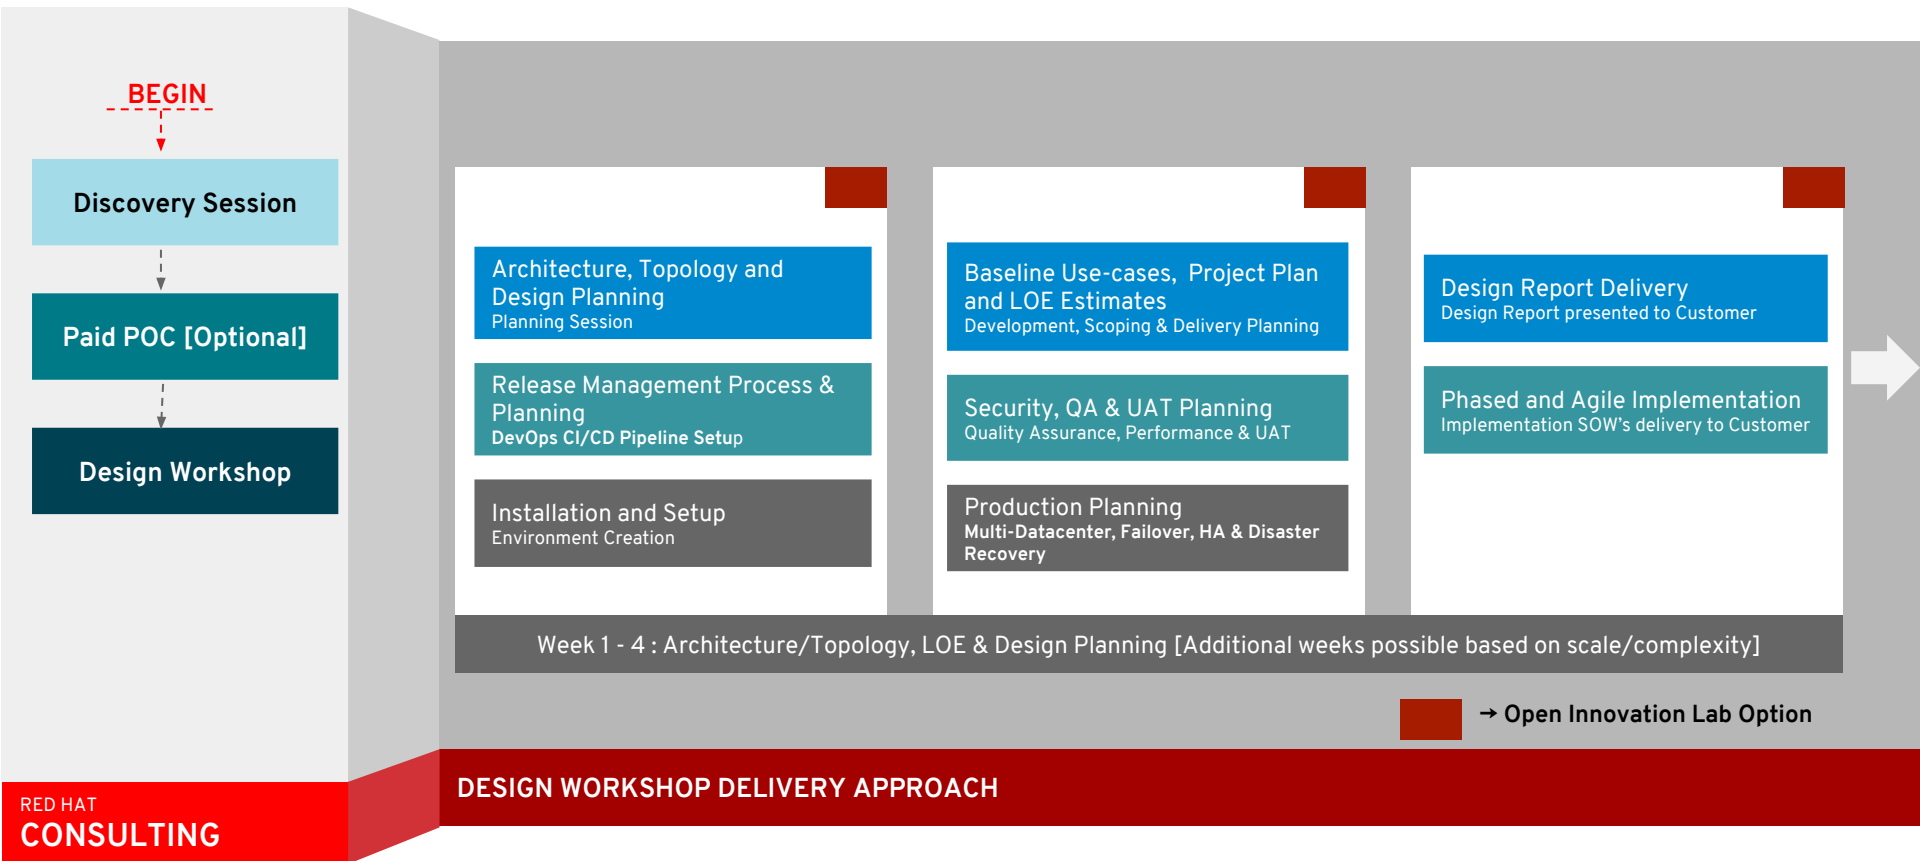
BEGIN

Discovery Session

Paid POC [Optional]

Design Workshop

Architecture, Topology and Design Planning
Planning Session

Release Management Process & Planning
DevOps CI/CD Pipeline Setup

Installation and Setup
Environment Creation

Baseline Use-cases, Project Plan and LOE Estimates
Development, Scoping & Delivery Planning

Security, QA & UAT Planning
Quality Assurance, Performance & UAT

Production Planning
Multi-Datacenter, Failover, HA & Disaster Recovery

Design Report Delivery
Design Report presented to Customer

Phased and Agile Implementation
Implementation SOW's delivery to Customer

Week 1 - 4 : Architecture/Topology, LOE & Design Planning [Additional weeks possible based on scale/complexity]

→ Open Innovation Lab Option

RED HAT
CONSULTING

DESIGN WORKSHOP DELIVERY APPROACH